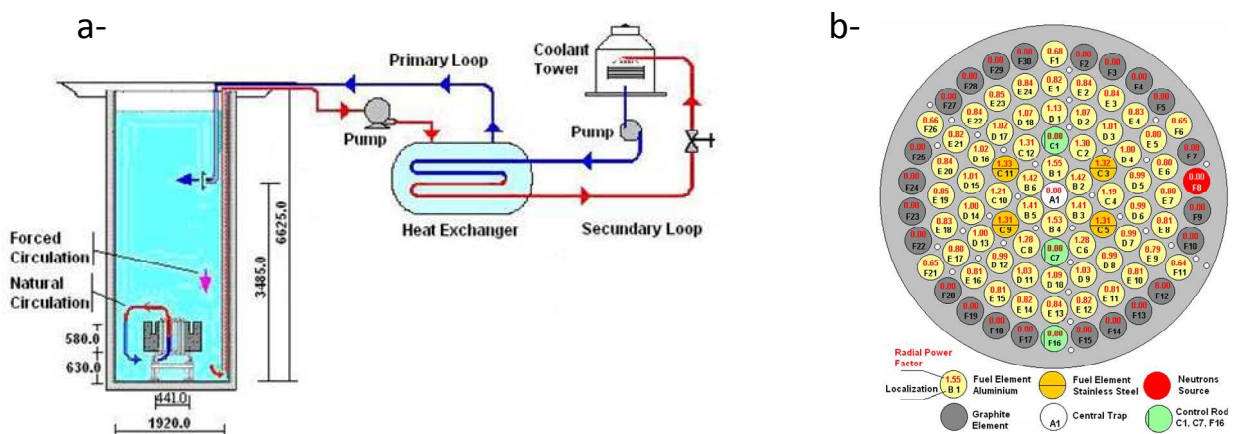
a-

Primary Loop
Coolant Tower
Pump
Pump
Heat Exchanger
Secundary Loop
Forced Circulation
Natural Circulation
6625.0
3485.0
580.0
630.0
441.0
1920.0

b-

0.00 F30
0.68 F1
0.00 F2
0.00 F29
0.00 F3
0.00 F28
0.84 E 24
0.82 E 1
0.84 E 2
0.00 F4
0.00 F27
0.85 E 23
1.13 D 1
1.07 D 2
0.84 E 3
0.84 E 22
1.07 D 18
0.83 E 4
0.00 F5
0.66 F26
1.02 D 17
0.00 C1
1.10 D 3
0.65 F6
0.82 E 21
1.31 C 12
1.30 C 2
0.80 E 5
0.00 F25
1.02 D 16
1.00 D 4
0.00 F7
0.84 E 20
1.33 C 11
1.55 B 1
1.32 C 3
0.80 E 6
0.00 F8
0.00 F24
1.01 D 15
1.42 B 6
1.42 B 2
0.99 D 5
0.85 E 19
1.21 C 10
0.00 A1
1.19 C 4
0.80 E 7
0.00 F23
1.00 D 14
1.41 B 5
1.41 B 3
0.99 D 6
0.00 F9
0.83 E 18
1.31 C 9
1.53 B 4
1.31 C 5
0.81 E 8
1.00 D 13
0.99 D 7
0.00 F22
1.28 C 8
0.00 C7
1.28 C 6
0.00 F10
0.80 E 17
0.99 D 12
0.99 D 8
0.79 E 9
0.65 F21
1.03 D 11
1.09 D 10
1.03 D 9
0.64 F11
0.81 E 16
0.81 E 10
0.00 F20
0.81 E 15
0.81 E 11
0.00 F12
0.82 E 14
0.84 E 13
0.82 E 12
0.00 F19
0.00 F13
0.00 F18
0.00 F14
0.00 F17
0.00 F16
0.00 F15

Radial Power Factor
1.55 B 1
Localization
Fuel Element Aluminium
Fuel Element Stainless Steel
Neutrons Source
Graphite Element
A1
Central Trap
Control Rod C1, C7, F16